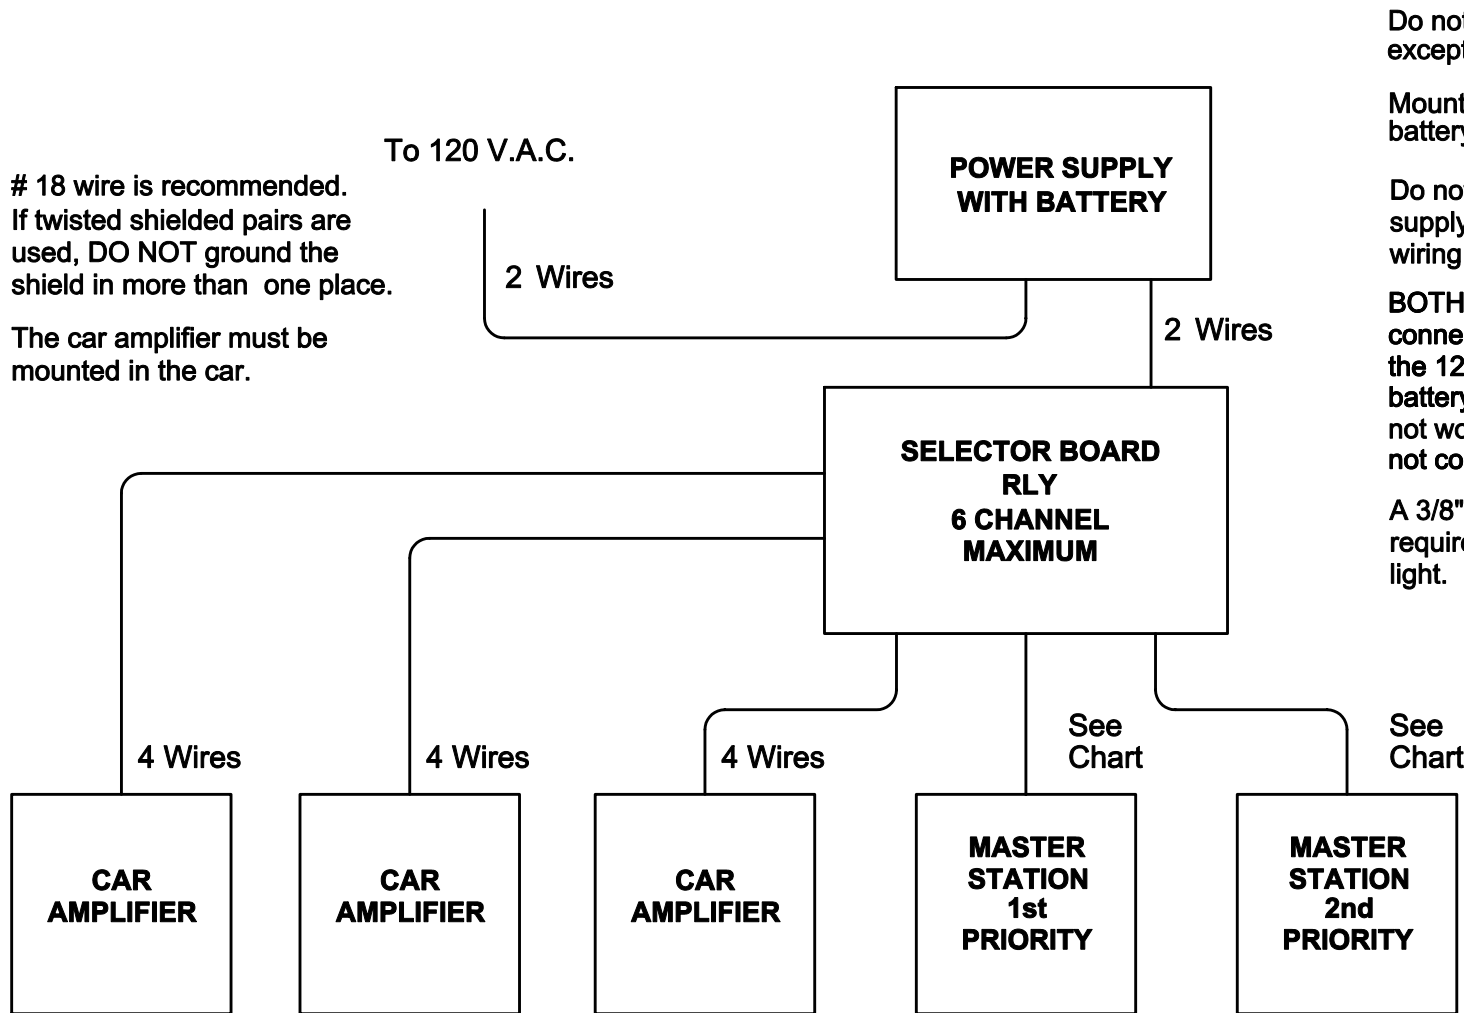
# 18 wire is recommended. If twisted shielded pairs are used, DO NOT ground the shield in more than one place.

The car amplifier must be mounted in the car.

To 120 V.A.C.

2 Wires

POWER SUPPLY WITH BATTERY

2 Wires

Do not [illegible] except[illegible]

Mount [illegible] battery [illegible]

Do no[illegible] supply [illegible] wiring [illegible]

BOTH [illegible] conne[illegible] the 12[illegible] battery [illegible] not wo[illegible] not co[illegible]

A 3/8" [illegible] require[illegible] light.

SELECTOR BOARD RLY 6 CHANNEL MAXIMUM

4 Wires

4 Wires

4 Wires

See Chart

See Chart

CAR AMPLIFIER

CAR AMPLIFIER

CAR AMPLIFIER

MASTER STATION 1st PRIORITY

MASTER STATION 2nd PRIORITY